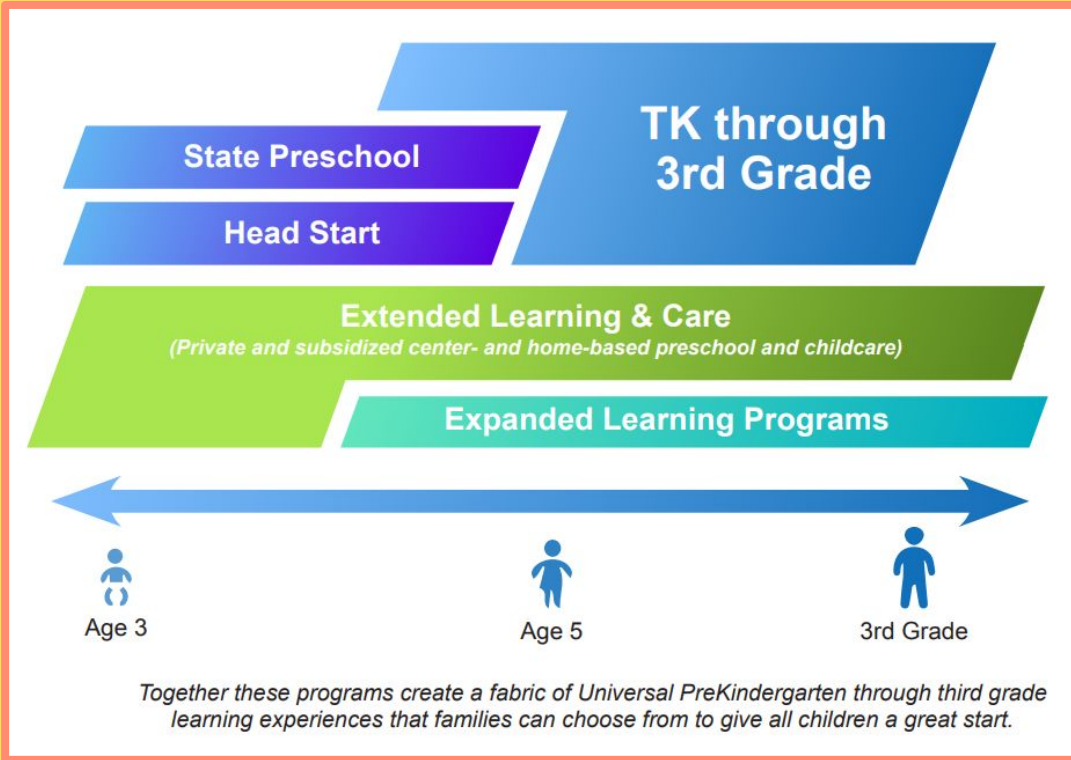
State Preschool

Head Start

TK through 3rd Grade

Extended Learning & Care
(Private and subsidized center- and home-based preschool and childcare)

Expanded Learning Programs

Age 3

Age 5

3rd Grade

Together these programs create a fabric of Universal PreKindergarten through third grade learning experiences that families can choose from to give all children a great start.